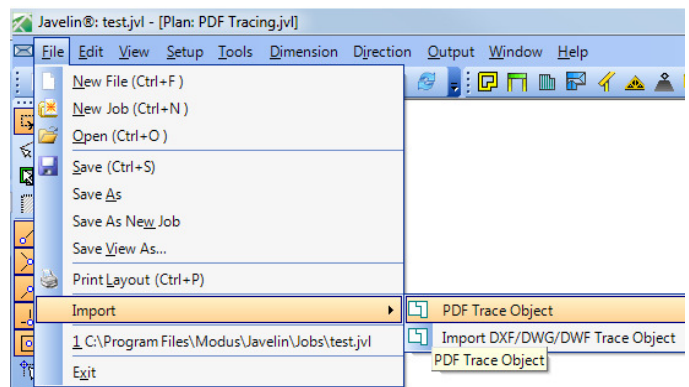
Javelin®: test.jvl - [Plan: PDF Tracing.jvl]

File Edit View Setup Tools Dimension Direction Output Window Help

New File (Ctrl+F )
New Job (Ctrl+N )
Open (Ctrl+O )
Save (Ctrl+S)
Save As
Save As New Job
Save View As...
Print Layout (Ctrl+P)
Import
1 C:\Program Files\Modus\Javelin\Jobs\test.jvl
Exit

PDF Trace Object
Import DXF/DWG/DWF Trace Object
PDF Trace Object